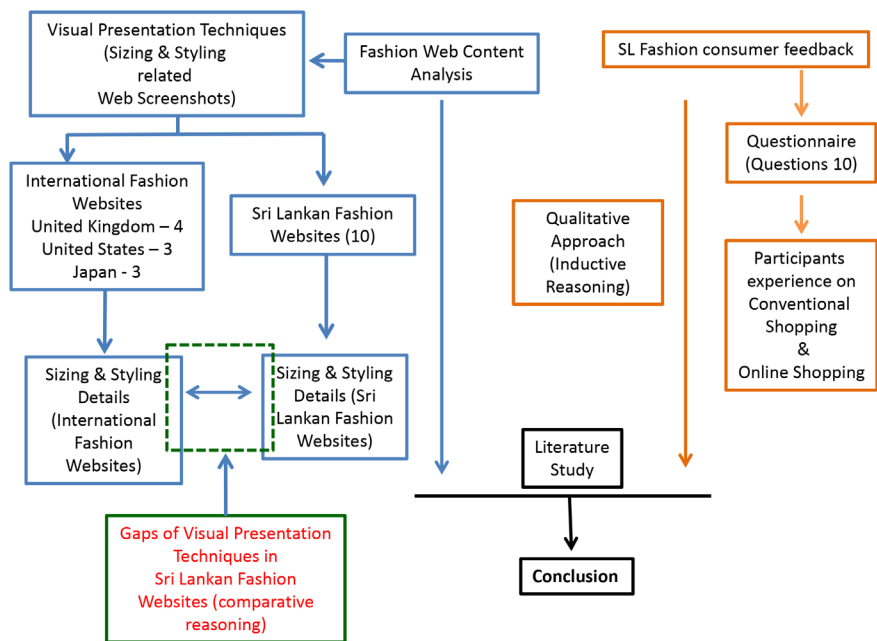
Visual Presentation Techniques (Sizing & Styling related Web Screenshots)

Fashion Web Content Analysis

SL Fashion consumer feedback

International Fashion Websites
United Kingdom – 4
United States – 3
Japan - 3

Sri Lankan Fashion Websites (10)

Questionnaire (Questions 10)

Qualitative Approach (Inductive Reasoning)

Participants experience on Conventional Shopping & Online Shopping

Sizing & Styling Details (International Fashion Websites)

Sizing & Styling Details (Sri Lankan Fashion Websites)

Literature Study

Gaps of Visual Presentation Techniques in Sri Lankan Fashion Websites (comparative reasoning)

Conclusion